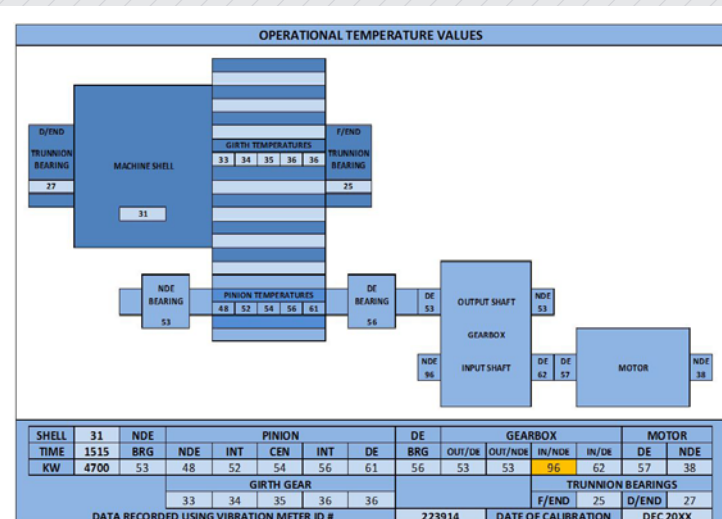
OPERATIONAL TEMPERATURE VALUES

D/END TRUNNION BEARING
27

MACHINE SHELL
31

GIRTH TEMPERATURES
| 33 | 34 | 35 | 36 | 36 |
|---|---|---|---|---|

F/END TRUNNION BEARING
25

NDE BEARING
53

PINION TEMPERATURES
| 48 | 52 | 54 | 56 | 61 |
|---|---|---|---|---|

DE BEARING
56

DE
53

OUTPUT SHAFT

NDE
53

GEARBOX

NDE
96

INPUT SHAFT

DE
62

DE
57

MOTOR

NDE
38

| SHELL | 31 | NDE | PINION | | | | | DE | GEARBOX | | | | MOTOR | |
|---|---|---|---|---|---|---|---|---|---|---|---|---|---|---|
| TIME | 1515 | BRG | NDE | INT | CEN | INT | DE | BRG | OUT/DE | OUT/NDE | IN/NDE | IN/DE | DE | NDE |
| KW | 4700 | 53 | 48 | 52 | 54 | 56 | 61 | 56 | 53 | 53 | 96 | 62 | 57 | 38 |
| | | | GIRTH GEAR | | | | | | | | TRUNNION BEARINGS | | | |
| | | | 33 | 34 | 35 | 36 | 36 | | | | F/END | 25 | D/END | 27 |

DATA RECORDED USING VIBRATION METER ID # 223914 DATE OF CALIBRATION DEC 20XX